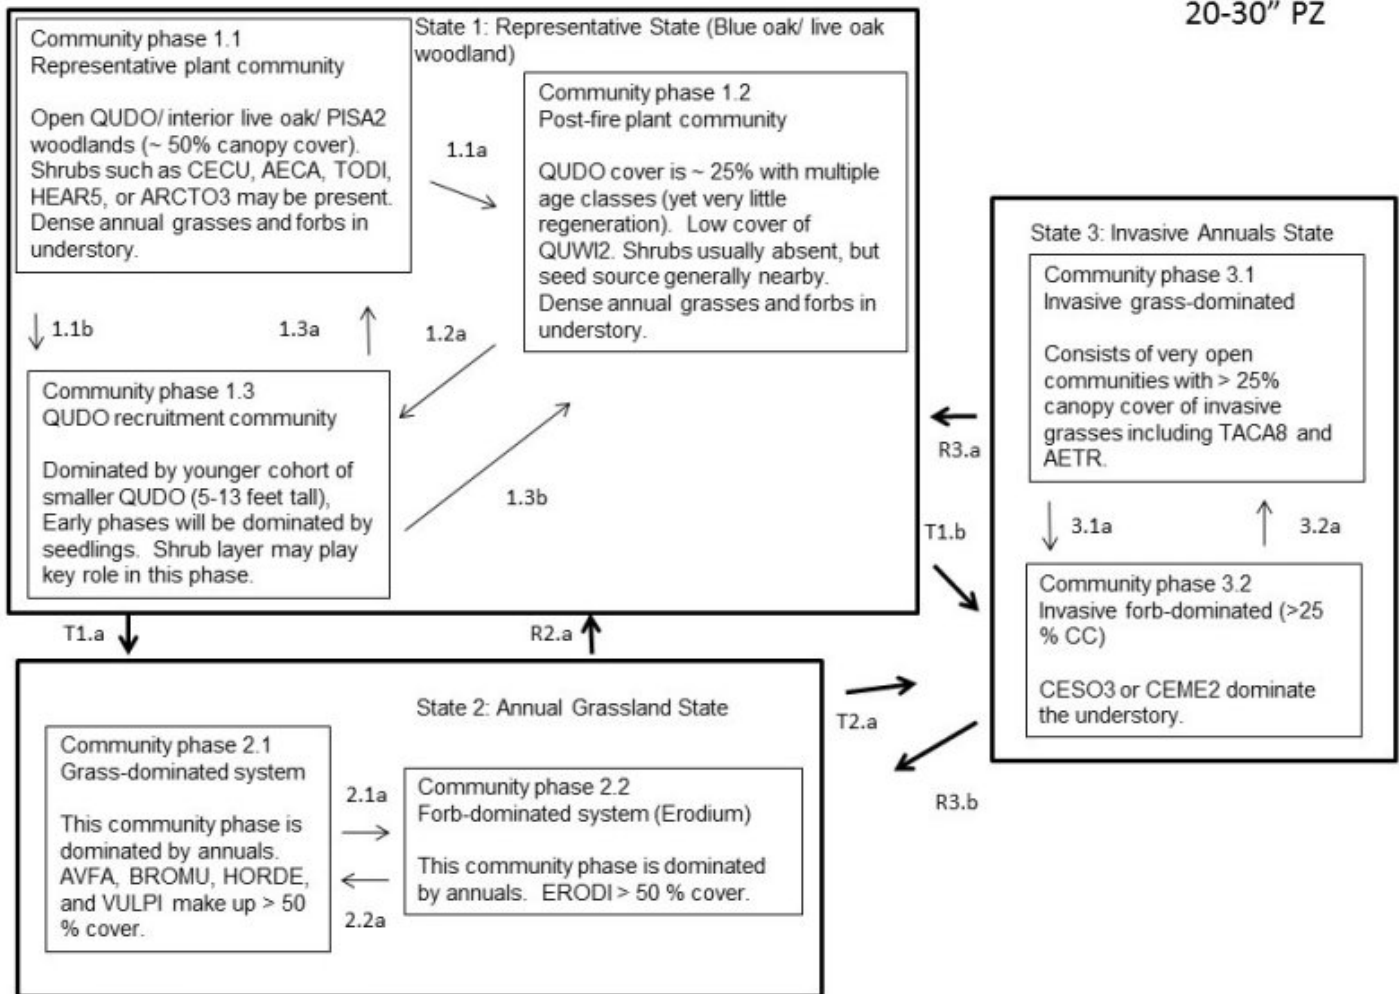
20-30" PZ

State 1: Representative State (Blue oak/ live oak woodland)

Community phase 1.1
Representative plant community

Open QUDO/ interior live oak/ PISA2 woodlands (~ 50% canopy cover). Shrubs such as CECU, AECA, TODI, HEAR5, or ARCTO3 may be present. Dense annual grasses and forbs in understory.

1.1a

Community phase 1.2
Post-fire plant community

QUDO cover is ~ 25% with multiple age classes (yet very little regeneration). Low cover of QUWI2. Shrubs usually absent, but seed source generally nearby. Dense annual grasses and forbs in understory.

1.1b

1.3a

1.2a

Community phase 1.3
QUDO recruitment community

Dominated by younger cohort of smaller QUDO (5-13 feet tall), Early phases will be dominated by seedlings. Shrub layer may play key role in this phase.

1.3b

State 3: Invasive Annuals State

Community phase 3.1
Invasive grass-dominated

Consists of very open communities with > 25% canopy cover of invasive grasses including TACA8 and AETR.

R3.a

T1.b

3.1a

3.2a

Community phase 3.2
Invasive forb-dominated (>25 % CC)

CESO3 or CEME2 dominate the understory.

T1.a

R2.a

T2.a

R3.b

State 2: Annual Grassland State

Community phase 2.1
Grass-dominated system

This community phase is dominated by annuals. AVFA, BROMU, HORDE, and VULPI make up > 50 % cover.

2.1a

2.2a

Community phase 2.2
Forb-dominated system (Erodium)

This community phase is dominated by annuals. ERODI > 50 % cover.